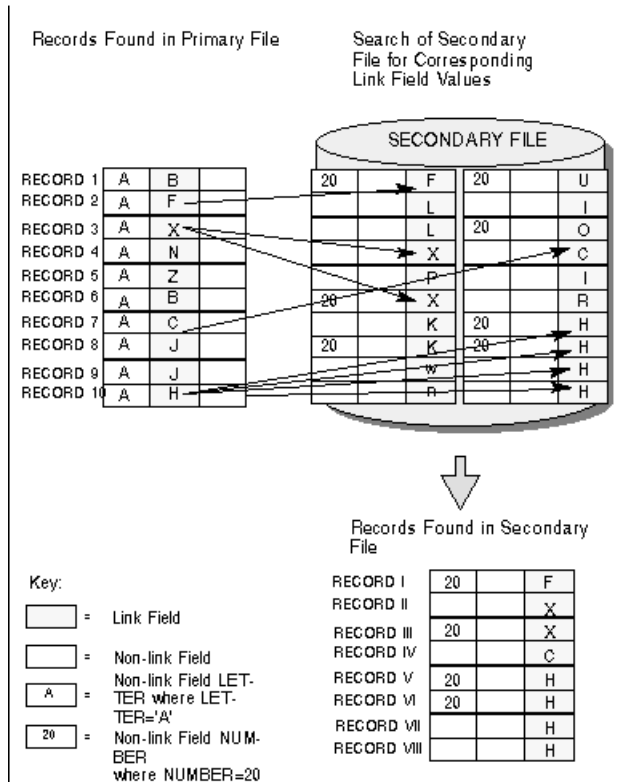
Records Found in Primary File

Search of Secondary File for Corresponding Link Field Values

SECONDARY FILE

| | | |
|---|---|---|
| RECORD 1 | A | B |
| RECORD 2 | A | F |
| RECORD 3 | A | X |
| RECORD 4 | A | N |
| RECORD 5 | A | Z |
| RECORD 6 | A | B |
| RECORD 7 | A | C |
| RECORD 8 | A | J |
| RECORD 9 | A | J |
| RECORD 10 | A | H |

| | | | | | |
|---|---|---|---|---|---|
| 20 | | F | 20 | | U |
| | | L | | | I |
| | | L | 20 | | O |
| | | X | | | C |
| | | P | | | I |
| 20 | | X | | | R |
| | | K | 20 | | H |
| 20 | | K | 20 | | H |
| | | W | | | H |
| | | R | | | H |

Records Found in Secondary File

| | | | |
|---|---|---|---|
| RECORD I | 20 | | F |
| RECORD II | | | X |
| RECORD III | 20 | | X |
| RECORD IV | | | C |
| RECORD V | 20 | | H |
| RECORD VI | 20 | | H |
| RECORD VII | | | H |
| RECORD VIII | | | H |

Key:

= Link Field

= Non-link Field

A = Non-link Field LETTER where LETTER='A'

20 = Non-link Field NUMBER where NUMBER=20